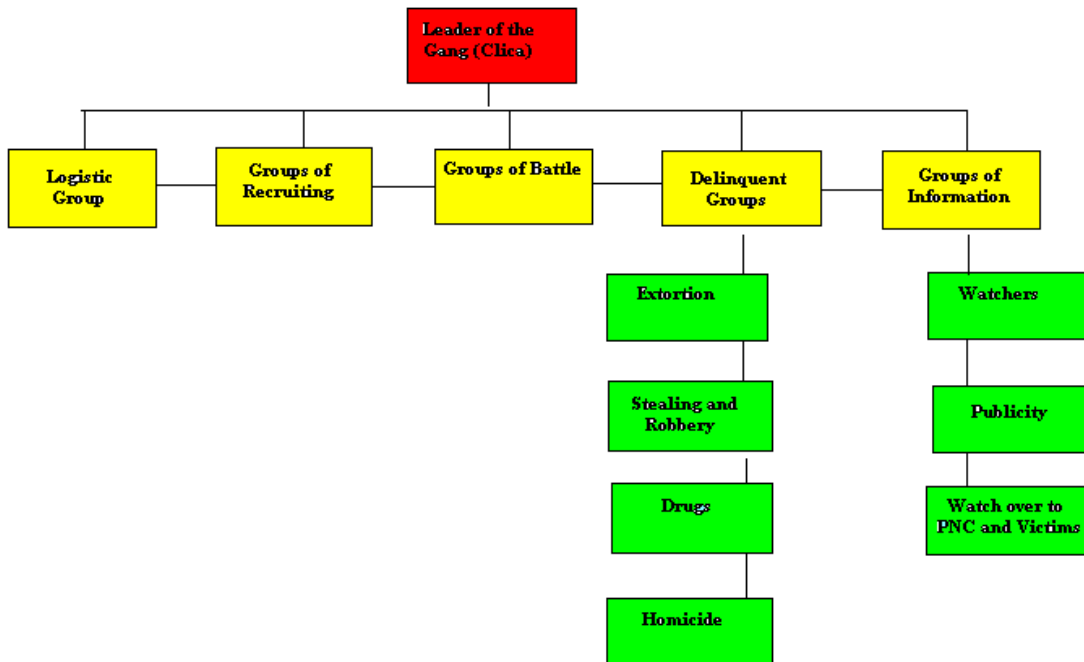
Leader of the Gang (Clica)

Logistic Group

Groups of Recruiting

Groups of Battle

Delinquent Groups

Groups of Information

Extortion

Stealing and Robbery

Drugs

Homicide

Watchers

Publicity

Watch over to PNC and Victims